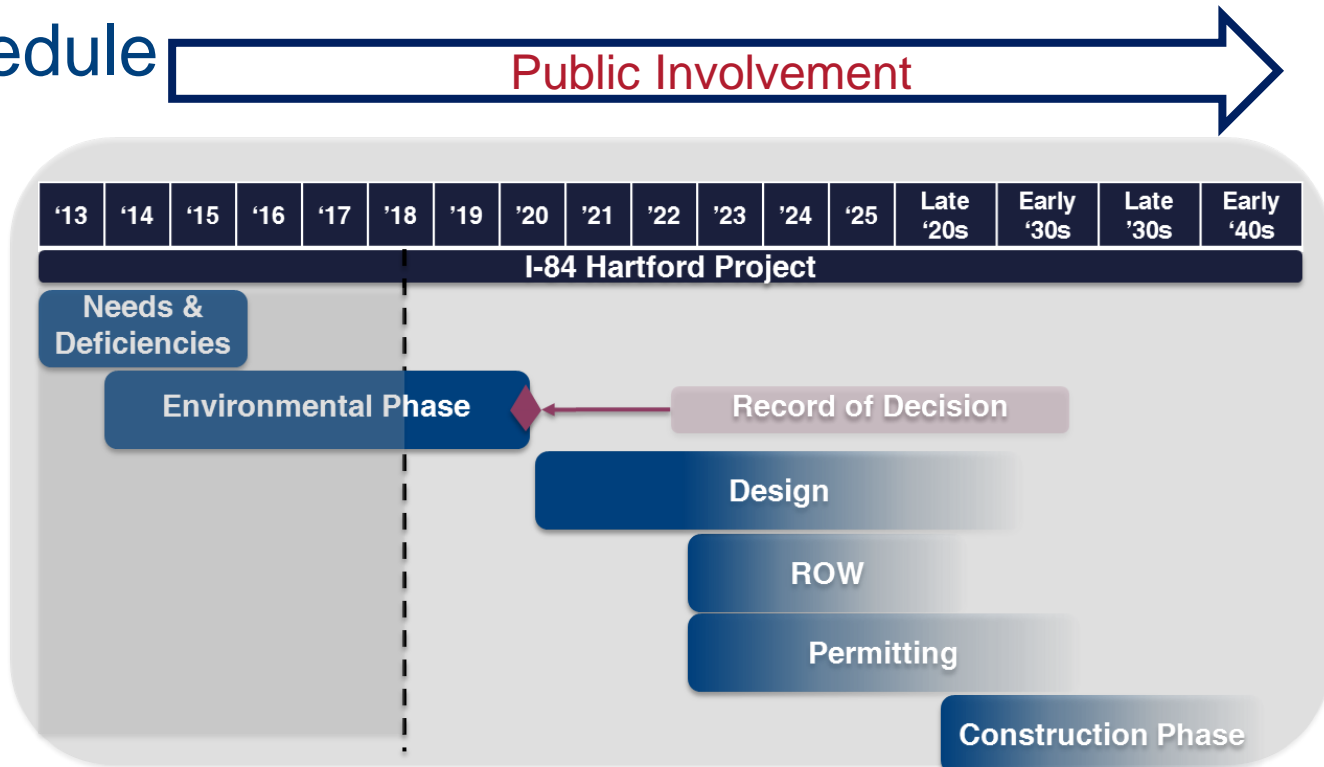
edule

Public Involvement

| '13 | '14 | '15 | '16 | '17 | '18 | '19 | '20 | '21 | '22 | '23 | '24 | '25 | Late '20s | Early '30s | Late '30s | Early '40s |
|---|---|---|---|---|---|---|---|---|---|---|---|---|---|---|---|---|

I-84 Hartford Project

Needs & Deficiencies

Environmental Phase

Record of Decision

Design

ROW

Permitting

Construction Phase